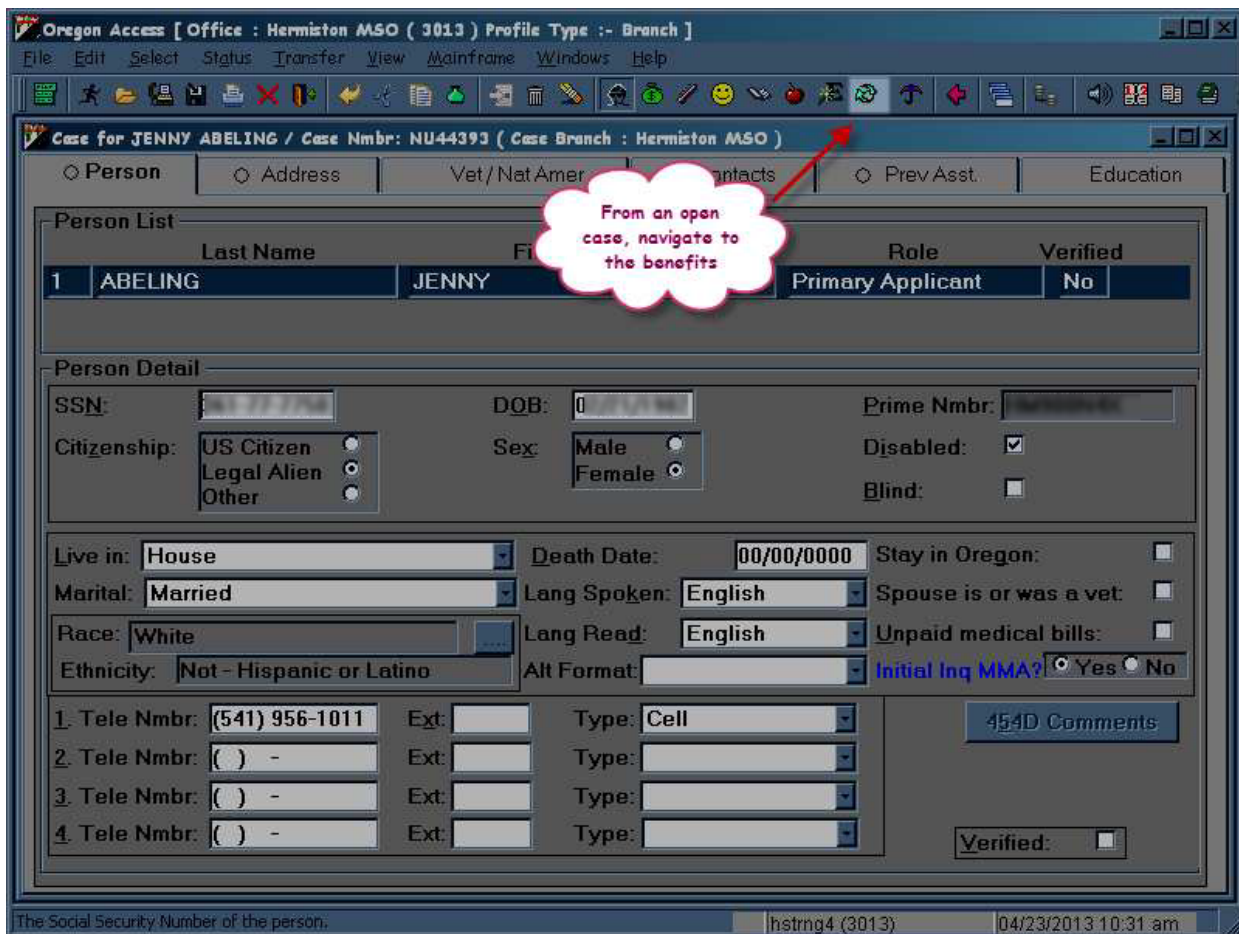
Oregon Access [ Office : Hermiston MSO ( 3013 ) Profile Type :- Branch ]

File Edit Select Status Transfer View Mainframe Windows Help

Case for JENNY ABELING / Case Nmbr: NU44393 ( Case Branch : Hermiston MSO )

Person | Address | Vet / Nat Amer | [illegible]ontacts | Prev Asst. | Education

From an open case, navigate to the benefits

Person List

| | Last Name | Fi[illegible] | Role | Verified |
|---|---|---|---|---|
| 1 | ABELING | JENNY | Primary Applicant | No |

Person Detail

SSN: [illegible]
DOB: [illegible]
Prime Nmbr: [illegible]
Citizenship: US Citizen, Legal Alien, Other
Sex: Male, Female
Disabled:
Blind:

Live in: House
Death Date: 00/00/0000
Stay in Oregon:
Marital: Married
Lang Spoken: English
Spouse is or was a vet:
Race: White
Lang Read: English
Unpaid medical bills:
Ethnicity: Not - Hispanic or Latino
Alt Format:
Initial Inq MMA? Yes No

1. Tele Nmbr: (541) 956-1011 Ext: Type: Cell
2. Tele Nmbr: ( ) - Ext: Type:
3. Tele Nmbr: ( ) - Ext: Type:
4. Tele Nmbr: ( ) - Ext: Type:

454D Comments

Verified:

The Social Security Number of the person.
hstrng4 (3013)
04/23/2013 10:31 am